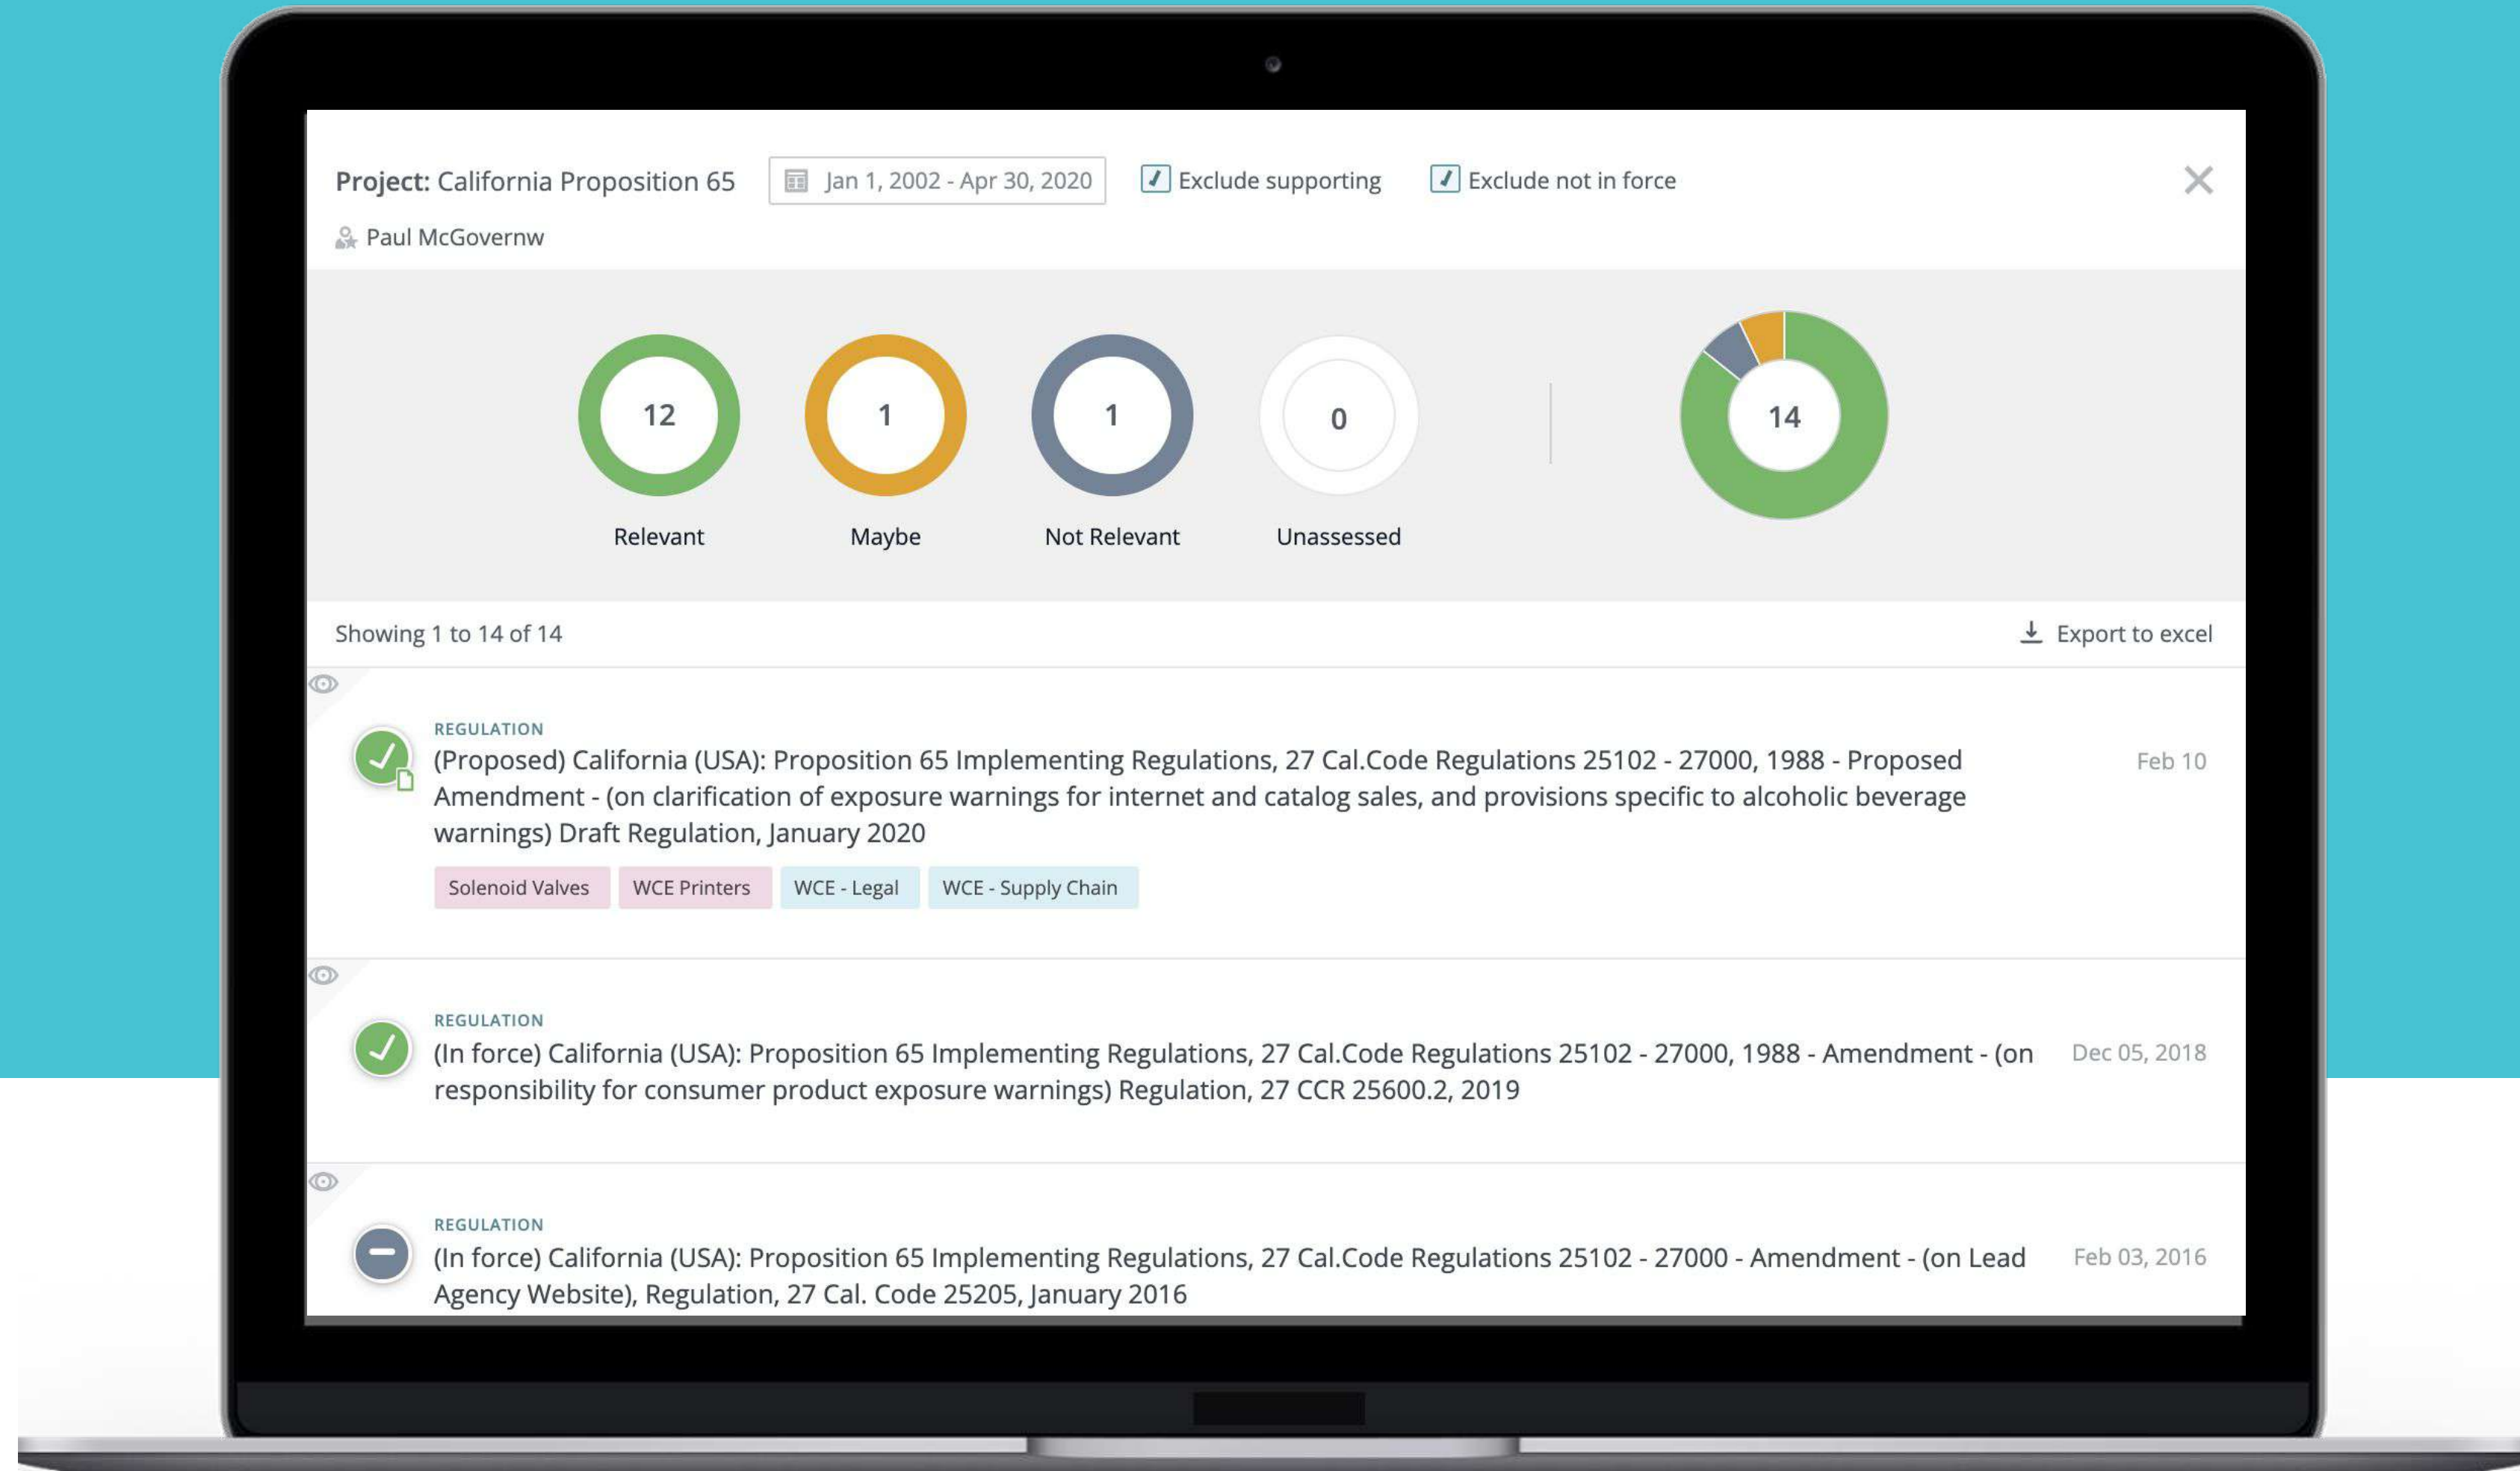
Project: California Proposition 65 Jan 1, 2002 - Apr 30, 2020 Exclude supporting Exclude not in force

Paul McGovernw

12
Relevant

1
Maybe

1
Not Relevant

0
Unassessed

14

Showing 1 to 14 of 14

Export to excel

REGULATION
(Proposed) California (USA): Proposition 65 Implementing Regulations, 27 Cal.Code Regulations 25102 - 27000, 1988 - Proposed Amendment - (on clarification of exposure warnings for internet and catalog sales, and provisions specific to alcoholic beverage warnings) Draft Regulation, January 2020
Feb 10

Solenoid Valves WCE Printers WCE - Legal WCE - Supply Chain

REGULATION
(In force) California (USA): Proposition 65 Implementing Regulations, 27 Cal.Code Regulations 25102 - 27000, 1988 - Amendment - (on responsibility for consumer product exposure warnings) Regulation, 27 CCR 25600.2, 2019
Dec 05, 2018

REGULATION
(In force) California (USA): Proposition 65 Implementing Regulations, 27 Cal.Code Regulations 25102 - 27000 - Amendment - (on Lead Agency Website), Regulation, 27 Cal. Code 25205, January 2016
Feb 03, 2016